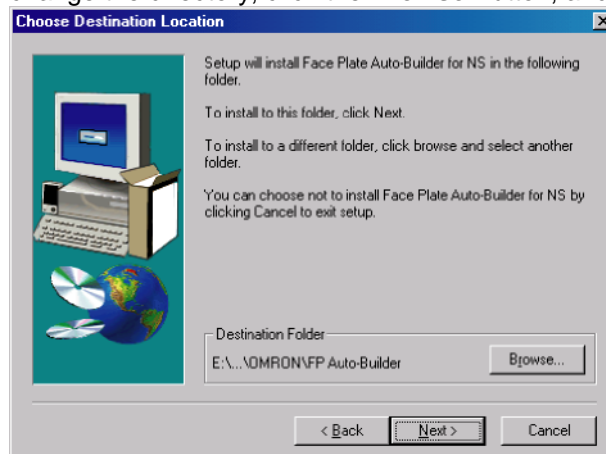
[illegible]

Choose Destination Location

Setup will install Face Plate Auto-Builder for NS in the following folder.

To install to this folder, click Next.

To install to a different folder, click browse and select another folder.

You can choose not to install Face Plate Auto-Builder for NS by clicking Cancel to exit setup.

Destination Folder

E:\...\OMRON\FP Auto-Builder

Browse...

< Back

Next >

Cancel